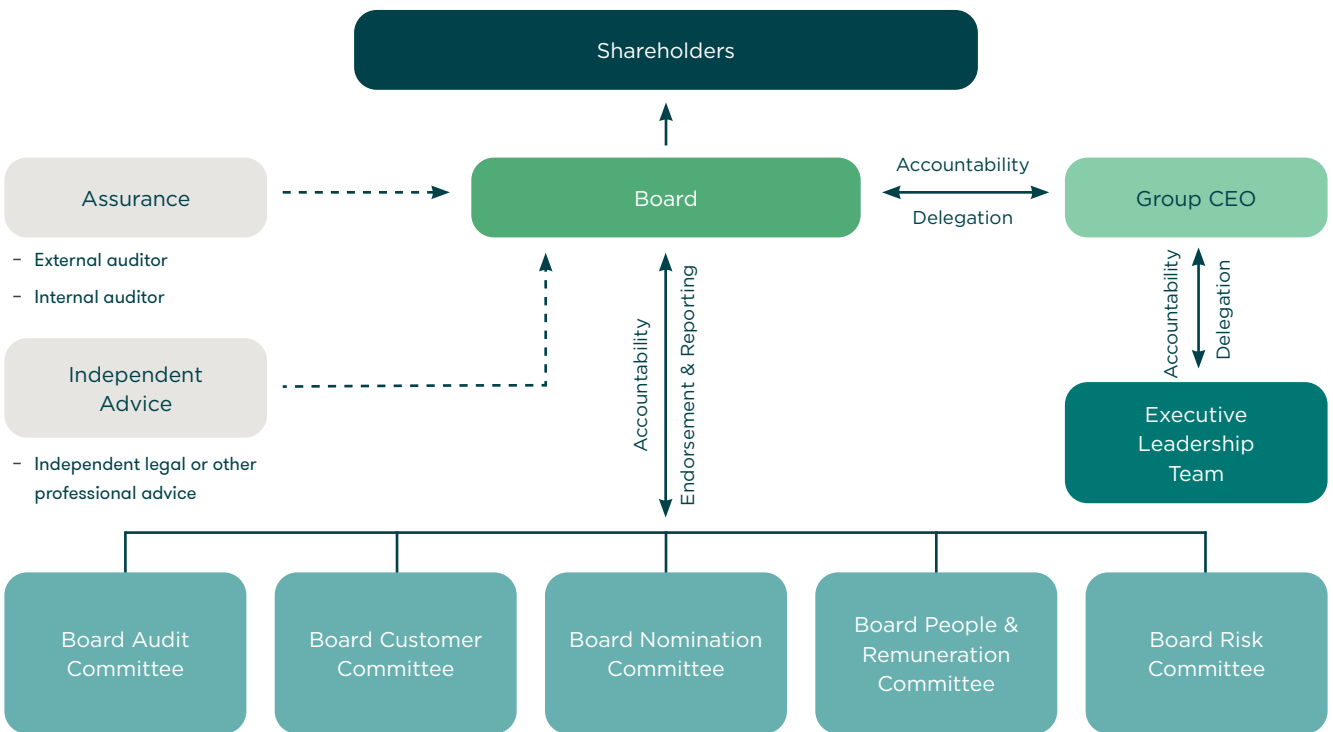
Shareholders

Assurance

- External auditor
- Internal auditor

Independent Advice

- Independent legal or other professional advice

Board

Accountability

Delegation

Group CEO

Accountability

Delegation

Executive Leadership Team

Accountability

Endorsement & Reporting

Board Audit Committee

Board Customer Committee

Board Nomination Committee

Board People & Remuneration Committee

Board Risk Committee